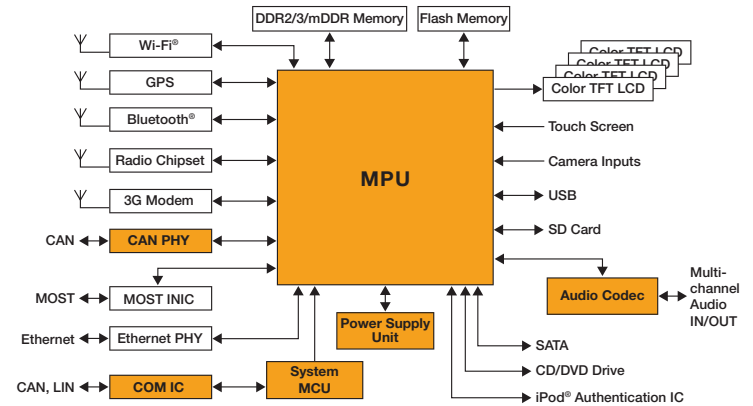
DDR2/3/mDDR Memory

Flash Memory

Wi-Fi®

GPS

Bluetooth®

Radio Chipset

3G Modem

CAN

CAN PHY

MOST

MOST INIC

Ethernet

Ethernet PHY

CAN, LIN

COM IC

System MCU

MPU

Power Supply Unit

Color TFT LCD

Color TFT LCD

Color TFT LCD

Color TFT LCD

Touch Screen

Camera Inputs

USB

SD Card

Audio Codec

Multi-channel Audio IN/OUT

SATA

CD/DVD Drive

iPod® Authentication IC